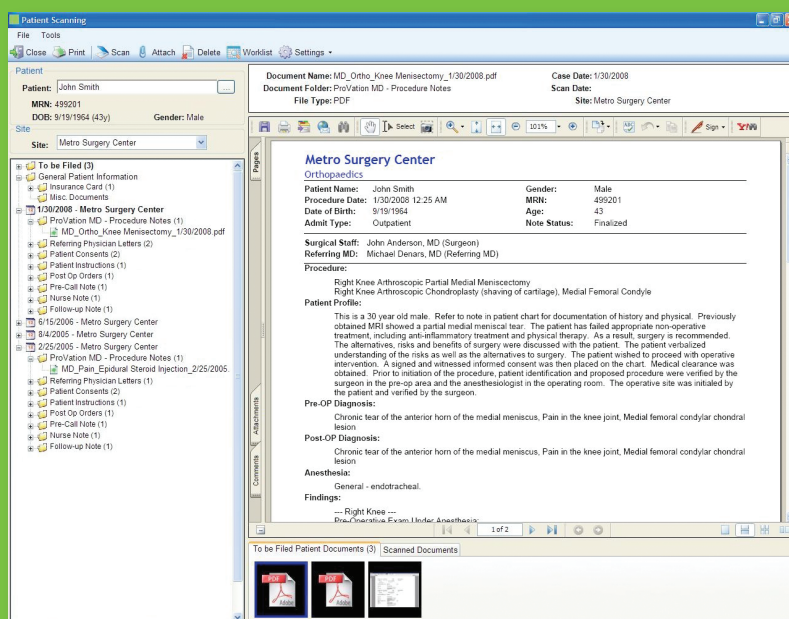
Patient Scanning

File Tools

Close Print Scan Attach Delete Worklist Settings

Patient

Patient: John Smith

MRN: 499201

DOB: 9/19/1964 (43y) Gender: Male

Site

Site: Metro Surgery Center

To be Filed (3)
General Patient Information
Insurance Card (1)
Misc. Documents
1/30/2008 - Metro Surgery Center
ProVation MD - Procedure Notes (1)
MD_Ortho_Knee Menisectomy_1/30/2008.pdf
Referring Physician Letters (2)
Patient Consents (2)
Patient Instructions (1)
Post Op Orders (1)
Pre-Call Note (1)
Nurse Note (1)
Follow-up Note (1)
6/15/2006 - Metro Surgery Center
8/4/2005 - Metro Surgery Center
2/25/2005 - Metro Surgery Center
ProVation MD - Procedure Notes (1)
MD_Pain_Epidural Steroid Injection_2/25/2005.
Referring Physician Letters (1)
Patient Consents (2)
Patient Instructions (1)
Post Op Orders (1)
Pre-Call Note (1)
Nurse Note (1)
Follow-up Note (1)

Document Name: MD_Ortho_Knee Menisectomy_1/30/2008.pdf
Document Folder: ProVation MD - Procedure Notes
File Type: PDF
Case Date: 1/30/2008
Scan Date:
Site: Metro Surgery Center

Select 101% Sign

Pages Attachments Comments

Metro Surgery Center
Orthopaedics

| Patient Name: | John Smith | Gender: | Male |
|---|---|---|---|
| Procedure Date: | 1/30/2008 12:25 AM | MRN: | 499201 |
| Date of Birth: | 9/19/1964 | Age: | 43 |
| Admit Type: | Outpatient | Note Status: | Finalized |

Surgical Staff: John Anderson, MD (Surgeon)
Referring MD: Michael Denars, MD (Referring MD)

Procedure:
Right Knee Arthroscopic Partial Medial Meniscectomy
Right Knee Arthroscopic Chondroplasty (shaving of cartilage), Medial Femoral Condyle

Patient Profile:
This is a 30 year old male. Refer to note in patient chart for documentation of history and physical. Previously obtained MRI showed a partial medial meniscal tear. The patient has failed appropriate non-operative treatment, including anti-inflammatory treatment and physical therapy. As a result, surgery is recommended. The alternatives, risks and benefits of surgery were discussed with the patient. The patient verbalized understanding of the risks as well as the alternatives to surgery. The patient wished to proceed with operative intervention. A signed and witnessed informed consent was then placed on the chart. Medical clearance was obtained. Prior to initiation of the procedure, patient identification and proposed procedure were verified by the surgeon in the pre-op area and the anesthesiologist in the operating room. The operative site was initiated by the patient and verified by the surgeon.

Pre-OP Diagnosis:
Chronic tear of the anterior horn of the medial meniscus, Pain in the knee joint, Medial femoral condylar chondral lesion

Post-OP Diagnosis:
Chronic tear of the anterior horn of the medial meniscus, Pain in the knee joint, Medial femoral condylar chondral lesion

Anesthesia:
General - endotracheal.

Findings:
--- Right Knee ---
Pre-Operative Exam Under Anesthesia:

1 of 2

To be Filed Patient Documents (3) Scanned Documents